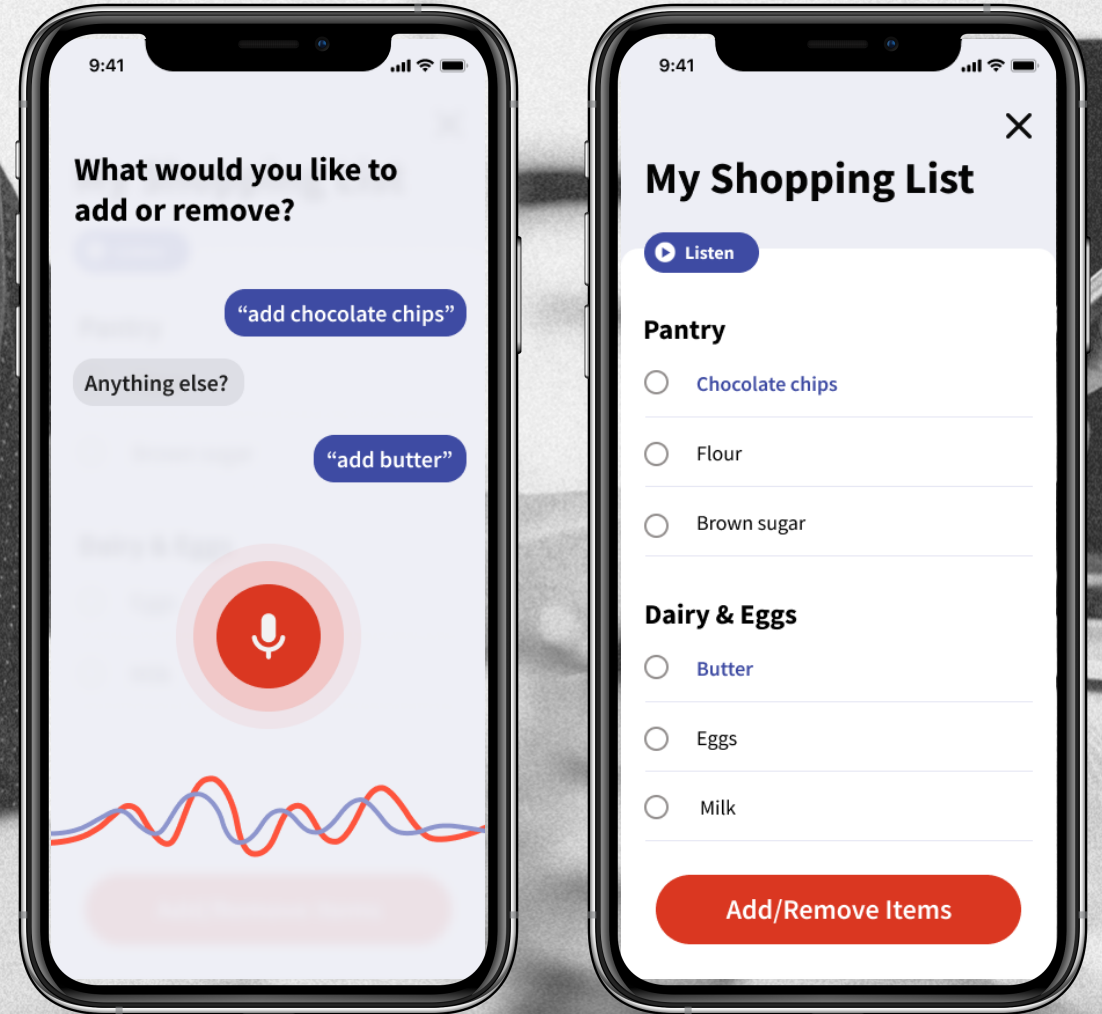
9:41

What would you like to add or remove?

“add chocolate chips”

Anything else?

“add butter”

9:41

My Shopping List

Listen

Pantry

Chocolate chips

Flour

Brown sugar

Dairy & Eggs

Butter

Eggs

Milk

Add/Remove Items